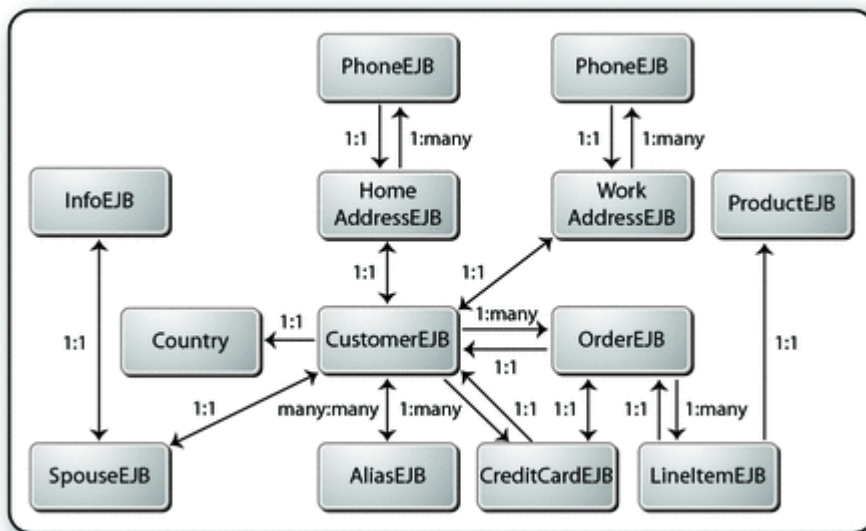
PhoneEJB

PhoneEJB

1:1

1:many

1:1

1:many

InfoEJB

Home AddressEJB

Work AddressEJB

ProductEJB

1:1

1:1

1:1

Country

1:1

CustomerEJB

1:many

OrderEJB

1:1

1:1

1:1

many:many

1:many

1:1

1:1

1:1

1:many

SpouseEJB

AliasEJB

CreditCardEJB

LineItemEJB